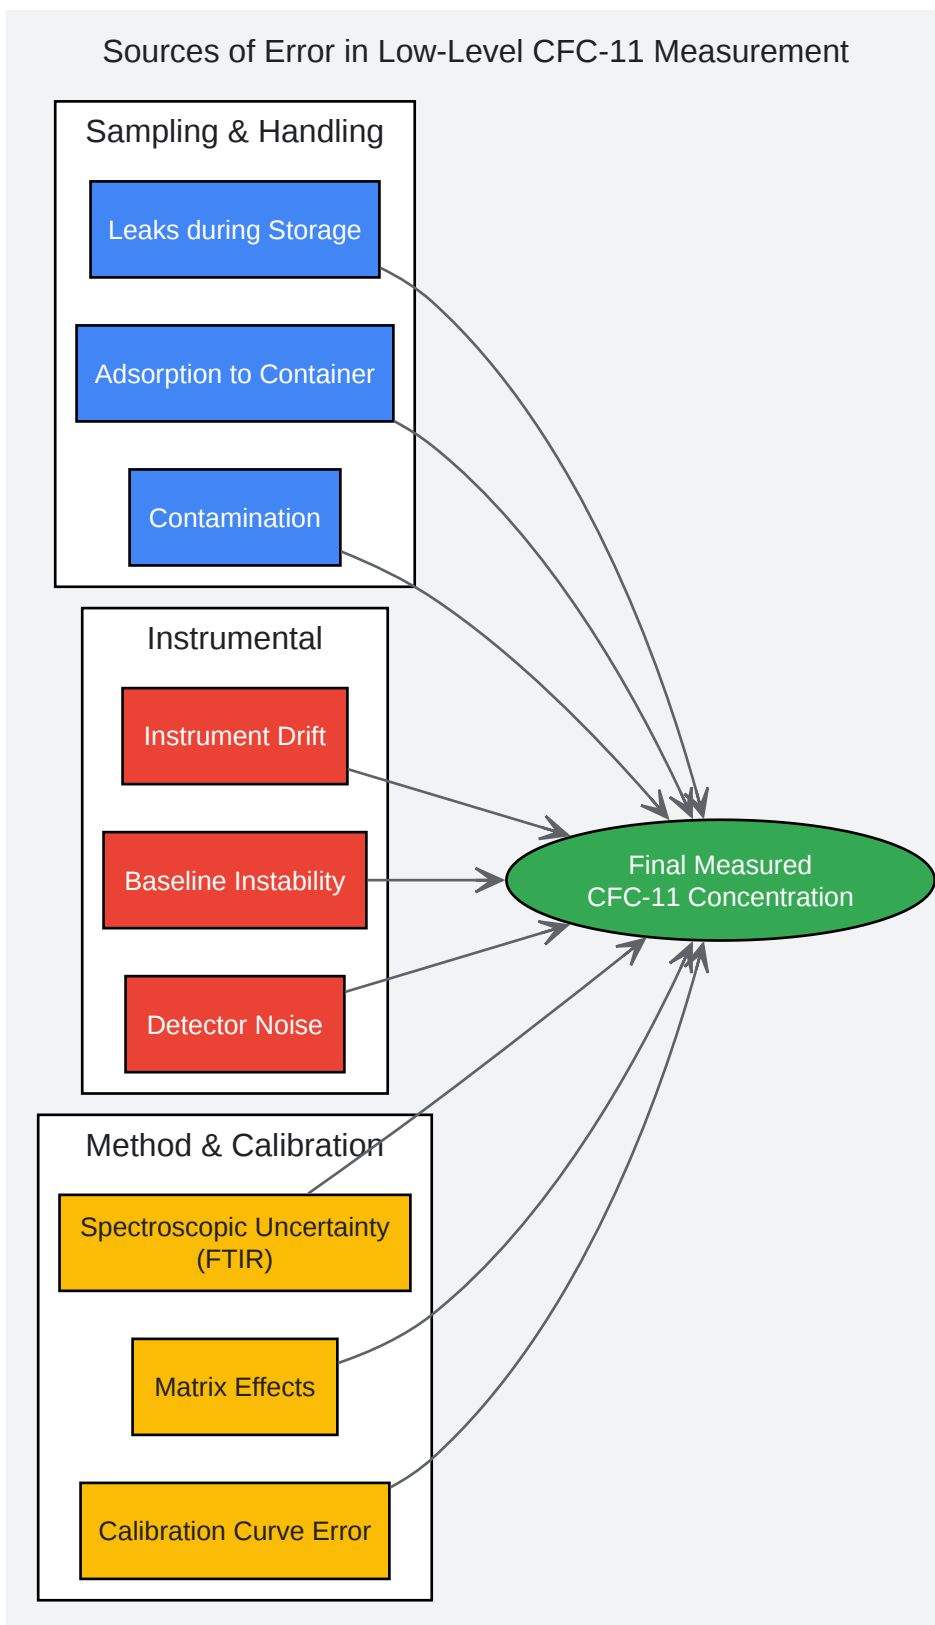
Sources of Error in Low-Level CFC-11 Measurement

Sampling & Handling

Leaks during Storage

Adsorption to Container

Contamination

Instrumental

Instrument Drift

Baseline Instability

Detector Noise

Method & Calibration

Spectroscopic Uncertainty (FTIR)

Matrix Effects

Calibration Curve Error

Final Measured CFC-11 Concentration